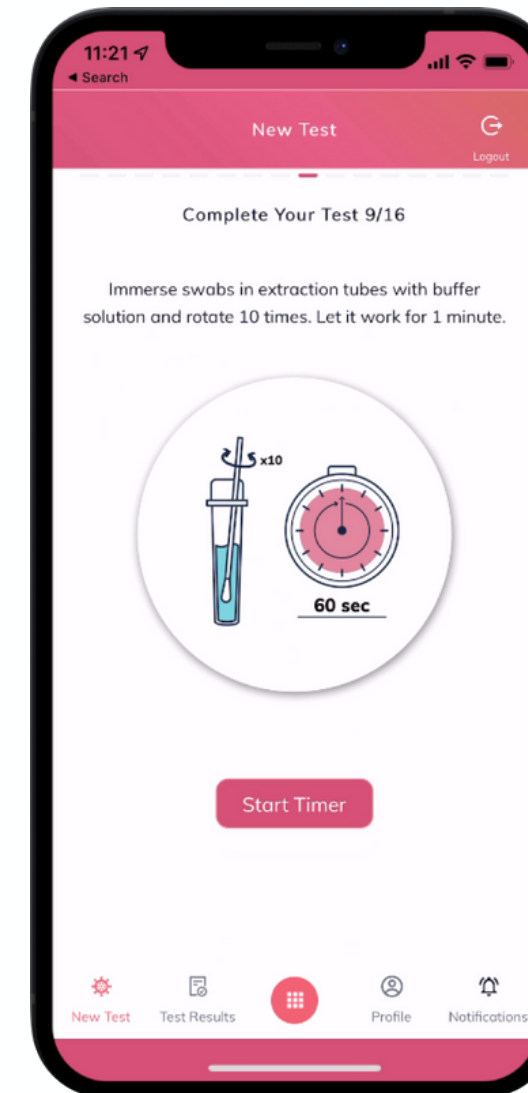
11:21
◂ Search

New Test

Logout

Complete Your Test 9/16

Immerse swabs in extraction tubes with buffer solution and rotate 10 times. Let it work for 1 minute.

x10

60 sec

Start Timer

New Test

Test Results

Profile

Notifications